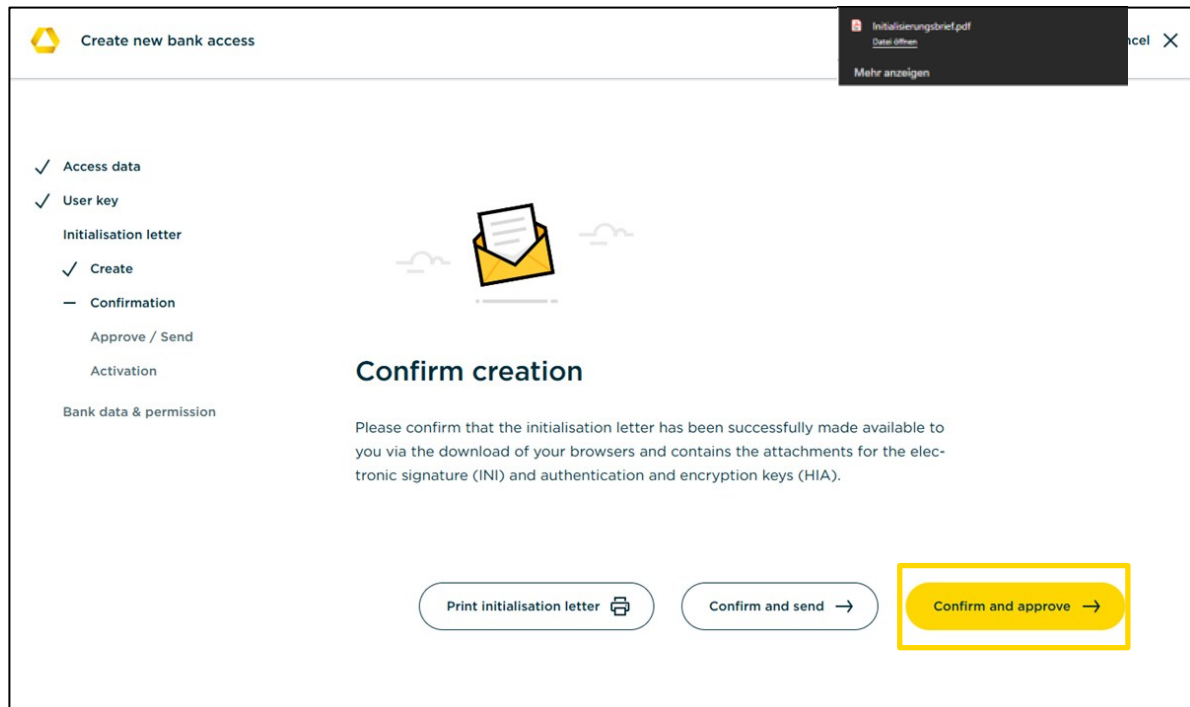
Create new bank access

Initialisierungsbrief.pdf
Datei öffnen
Mehr anzeigen

ncel

Access data
User key
Initialisation letter
Create
Confirmation
Approve / Send
Activation
Bank data & permission

Confirm creation

Please confirm that the initialisation letter has been successfully made available to you via the download of your browsers and contains the attachments for the electronic signature (INI) and authentication and encryption keys (HIA).

Print initialisation letter

Confirm and send

Confirm and approve